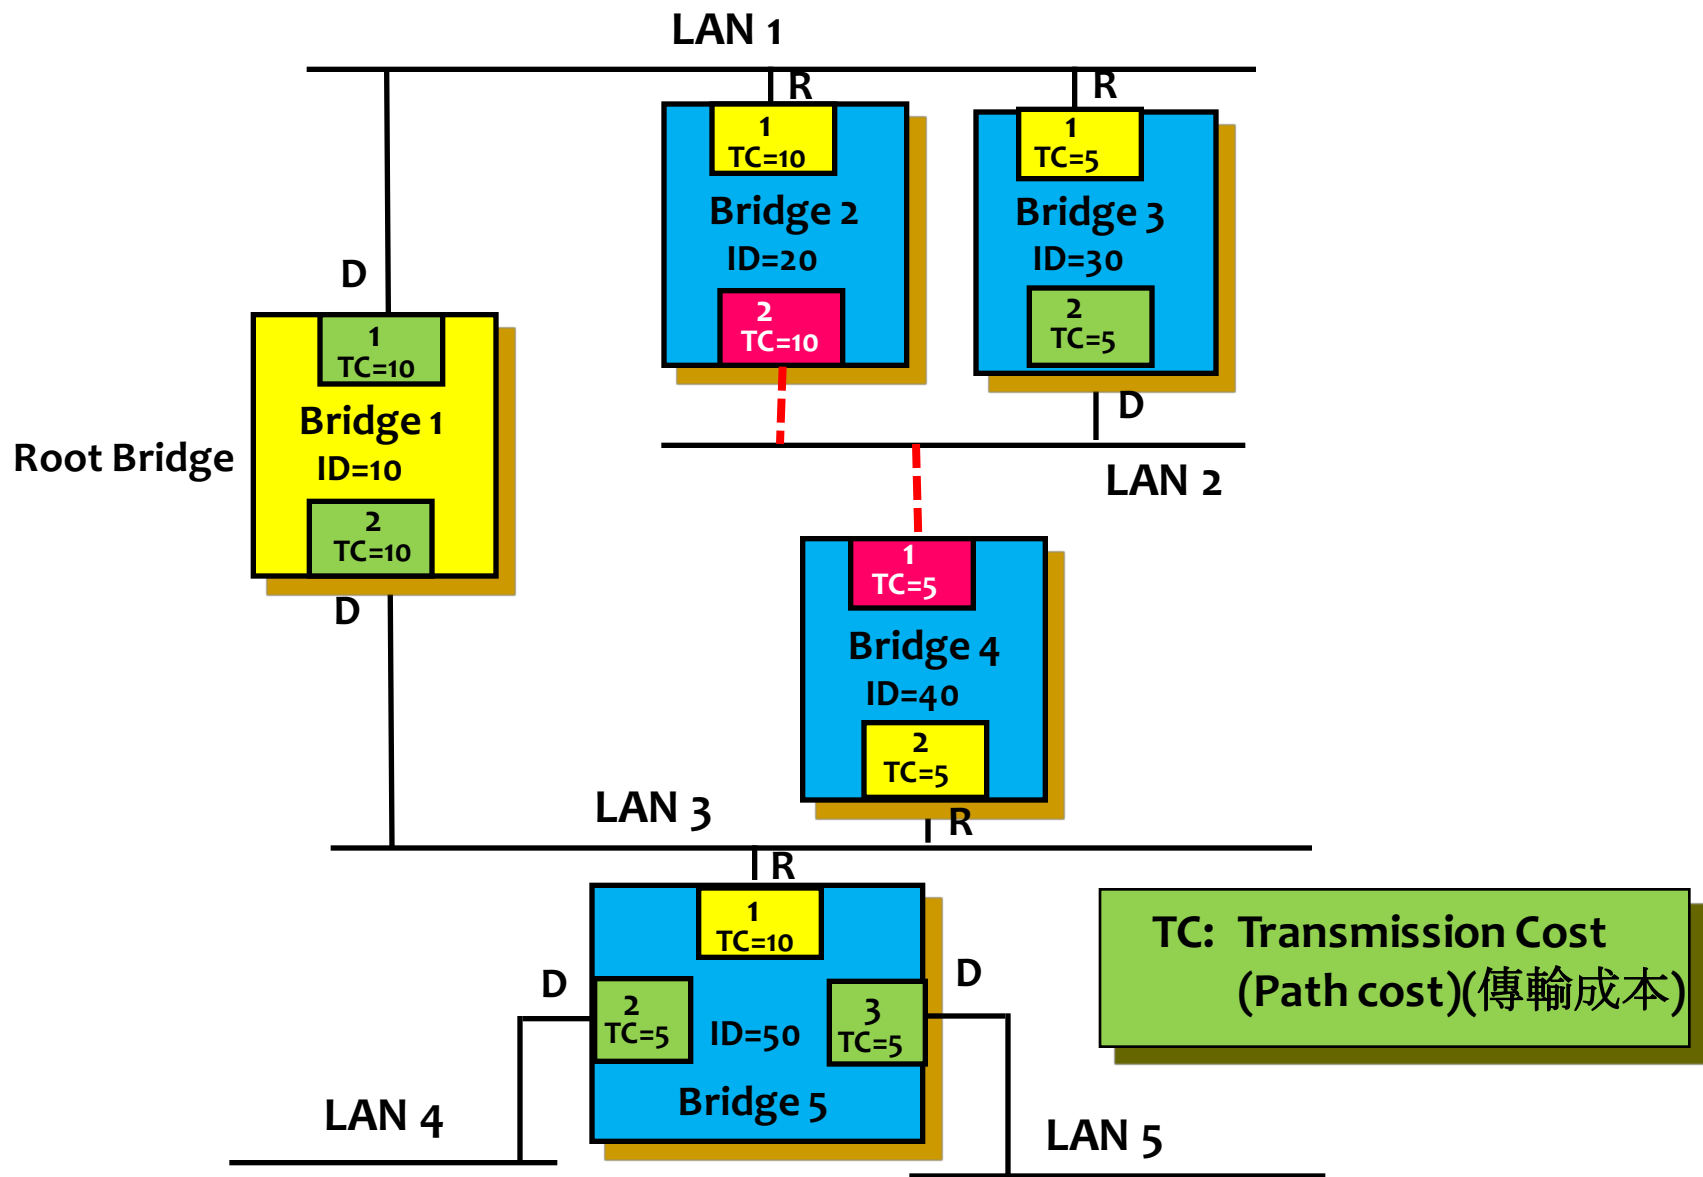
LAN 1

R

R

1
TC=10

Bridge 2
ID=20

2
TC=10

1
TC=5

Bridge 3
ID=30

2
TC=5

D

D

1
TC=10

Bridge 1
ID=10

2
TC=10

Root Bridge

D

LAN 2

1
TC=5

Bridge 4
ID=40

2
TC=5

R

LAN 3

R

1
TC=10

D

2
TC=5

ID=50

3
TC=5

D

Bridge 5

LAN 4

LAN 5

TC: Transmission Cost
(Path cost)(傳輸成本)